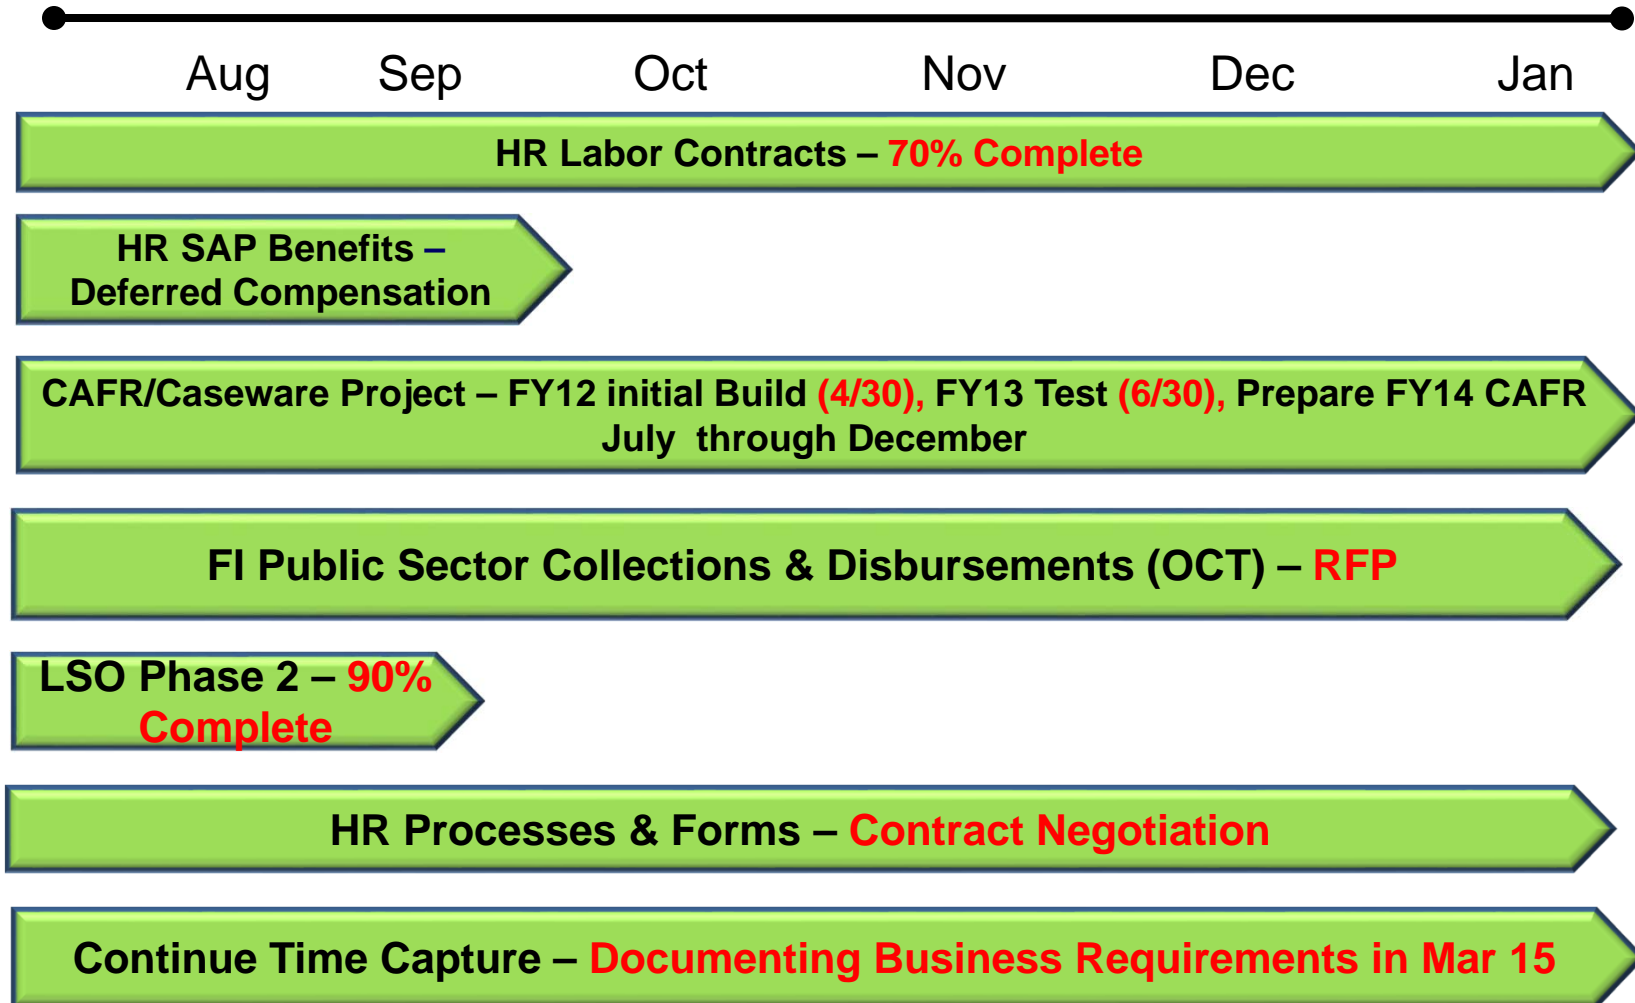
Aug Sep Oct Nov Dec Jan

HR Labor Contracts – 70% Complete

HR SAP Benefits – Deferred Compensation

CAFR/Caseware Project – FY12 initial Build (4/30), FY13 Test (6/30), Prepare FY14 CAFR July through December

FI Public Sector Collections & Disbursements (OCT) – RFP

LSO Phase 2 – 90% Complete

HR Processes & Forms – Contract Negotiation

Continue Time Capture – Documenting Business Requirements in Mar 15